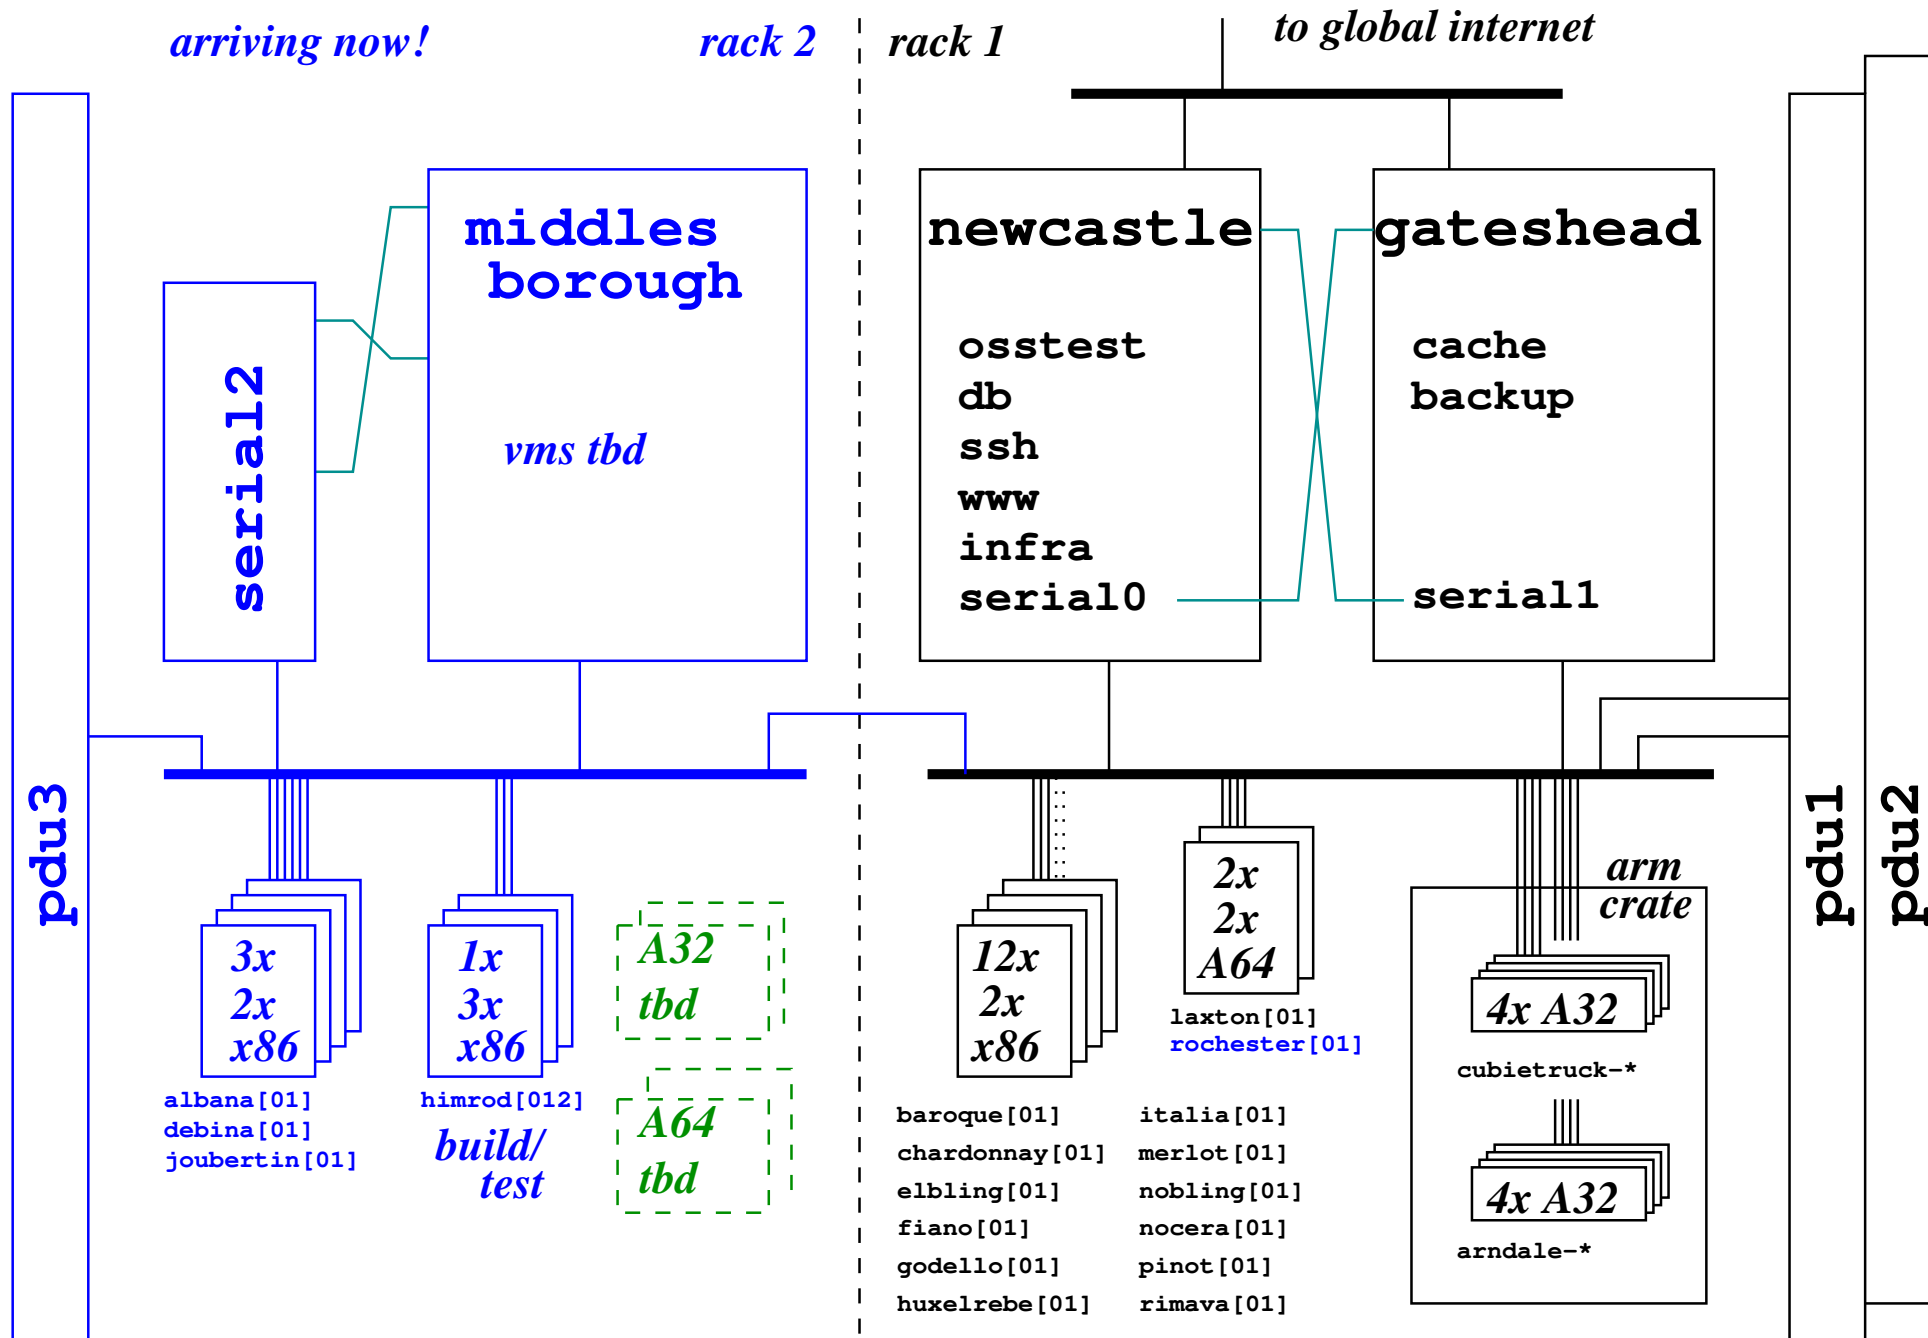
arriving now!
rack 2
rack 1
to global internet

middles
borough

vms tbd

serial2

newcastle

osstest
db
ssh
www
infra
serial0

gateshead

cache
backup

serial1

pdu3

3x
2x
x86

albana[01]
debina[01]
joubertin[01]

1x
3x
x86

himrod[012]

build/
test

A32
tbd

A64
tbd

12x
2x
x86

2x
2x
A64

laxton[01]
rochester[01]

arm
crate

4x A32

cubietruck-*

4x A32

arndale-*

baroque[01]
chardonnay[01]
elbling[01]
fiano[01]
godello[01]
huxelrebe[01]

italia[01]
merlot[01]
nobling[01]
nocera[01]
pinot[01]
rimava[01]

pdu1
pdu2